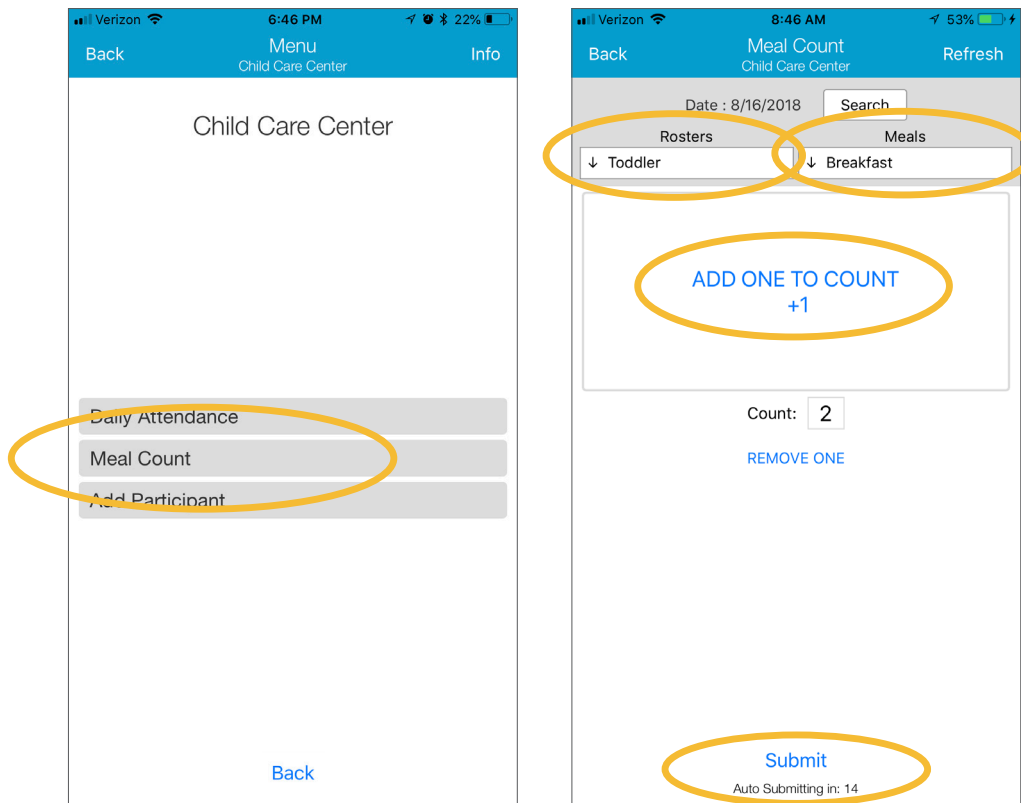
Verizon 6:46 PM 22%

Back Menu Child Care Center Info

Child Care Center

Daily Attendance

Meal Count

Add Participant

Back

Verizon 8:46 AM 53%

Back Meal Count Child Care Center Refresh

Date : 8/16/2018 Search

Rosters

↓ Toddler

Meals

↓ Breakfast

ADD ONE TO COUNT
+1

Count: 2

REMOVE ONE

Submit

Auto Submitting in: 14